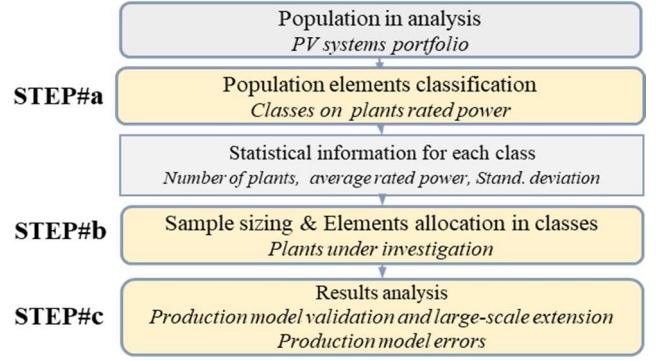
Population in analysis
*PV systems portfolio*

STEP#a

Population elements classification
*Classes on plants rated power*

Statistical information for each class
*Number of plants, average rated power, Stand. deviation*

STEP#b

Sample sizing & Elements allocation in classes
*Plants under investigation*

STEP#c

Results analysis
*Production model validation and large-scale extension*
*Production model errors*